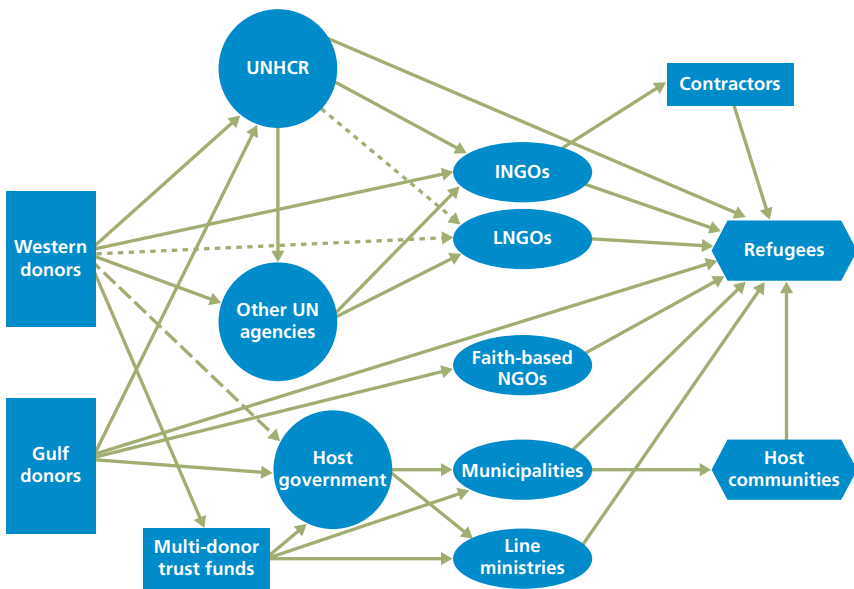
UNHCR

Contractors

INGOs

Western donors

LNGOs

Refugees

Other UN agencies

Faith-based NGOs

Gulf donors

Host government

Municipalities

Host communities

Multi-donor trust funds

Line ministries